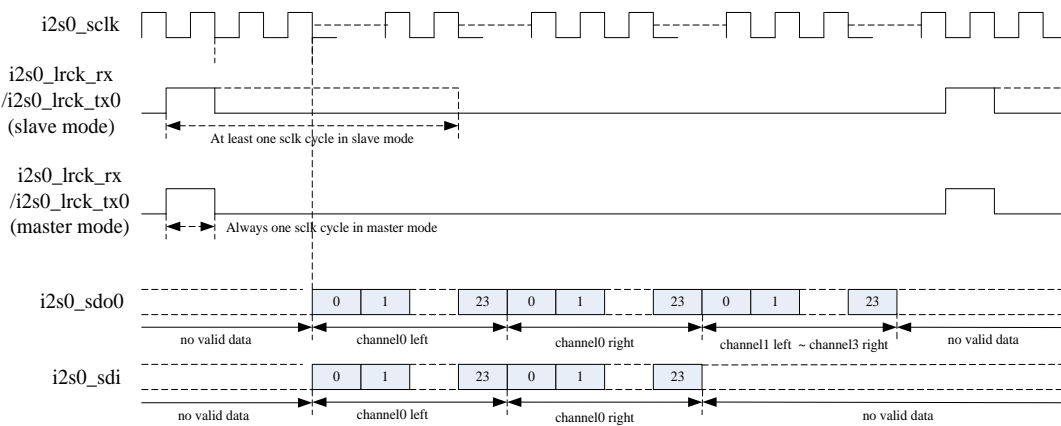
i2s0_sclk

i2s0_lrck_rx
/i2s0_lrck_tx0
(slave mode)

At least one sclk cycle in slave mode

i2s0_lrck_rx
/i2s0_lrck_tx0
(master mode)

Always one sclk cycle in master mode

i2s0_sdo0

0 1 23 0 1 23 0 1 23

no valid data
channel0 left
channel0 right
channel1 left ~ channel3 right
no valid data

i2s0_sdi

0 1 23 0 1 23

no valid data
channel0 left
channel0 right
no valid data